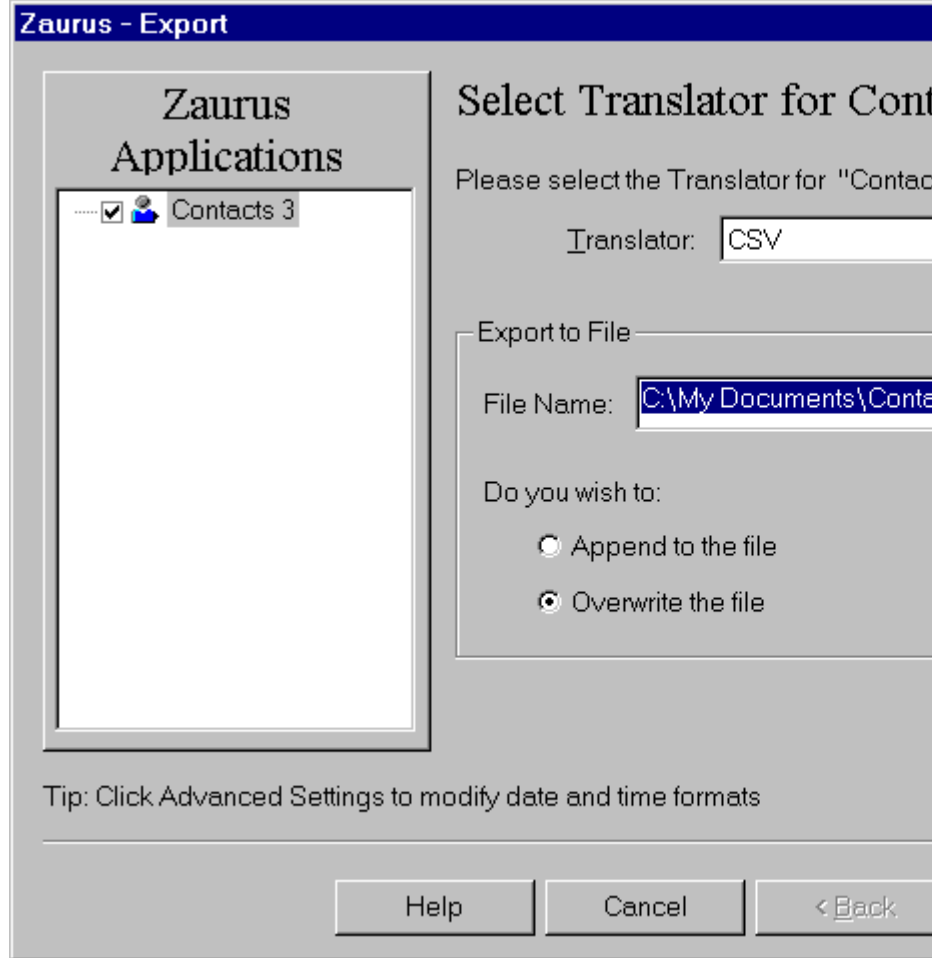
Zaurus - Export

Zaurus Applications

Contacts 3

Select Translator for Cont

Please select the Translator for "Contac

Translator: CSV

Export to File

File Name: C:\My Documents\Conta

Do you wish to:

Append to the file

Overwrite the file

Tip: Click Advanced Settings to modify date and time formats

Help

Cancel

< Back